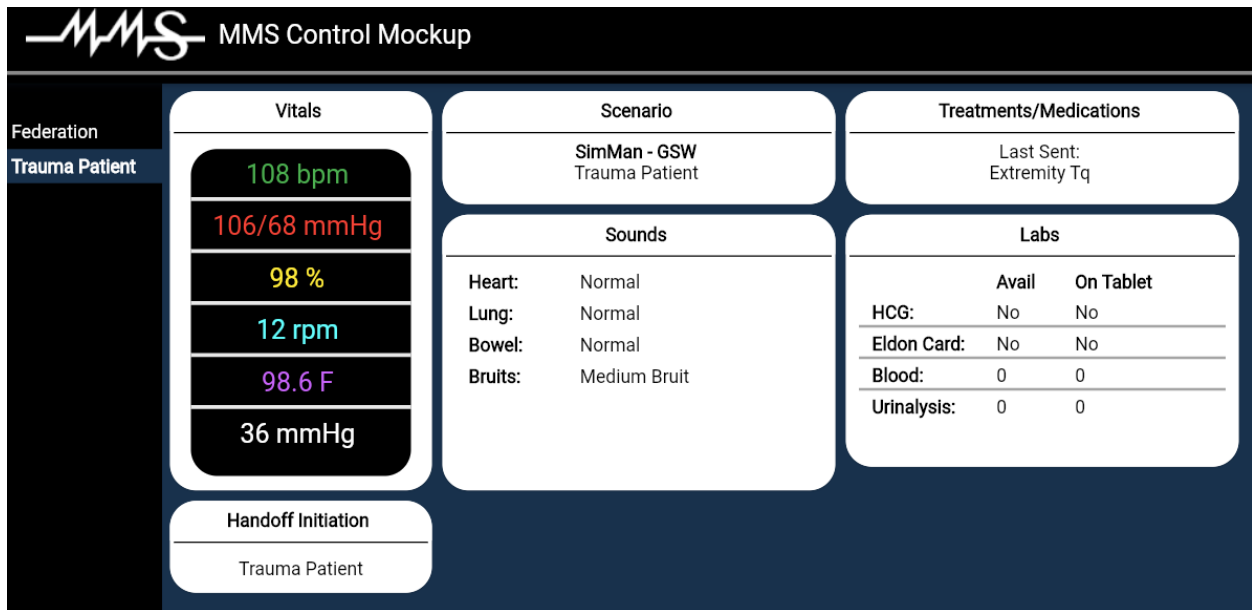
MMS MMS Control Mockup

Federation
Trauma Patient

Vitals

108 bpm
106/68 mmHg
98 %
12 rpm
98.6 F
36 mmHg

Handoff Initiation

Trauma Patient

Scenario

SimMan - GSW
Trauma Patient

Sounds

Heart: Normal
Lung: Normal
Bowel: Normal
Bruits: Medium Bruit

Treatments/Medications

Last Sent:
Extremity Tq

Labs

| | Avail | On Tablet |
|---|---|---|
| HCG: | No | No |
| Eldon Card: | No | No |
| Blood: | 0 | 0 |
| Urinalysis: | 0 | 0 |